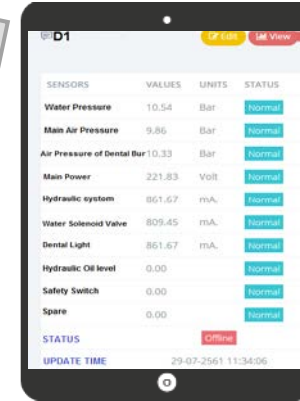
D1

Edit

View

| SENSORS | VALUES | UNITS | STATUS |
|---|---|---|---|
| Water Pressure | 10.54 | Bar | Normal |
| Main Air Pressure | 9.86 | Bar | Normal |
| Air Pressure of Dental Bur | 10.33 | Bar | Normal |
| Main Power | 221.83 | Volt | Normal |
| Hydraulic system | 861.67 | mA. | Normal |
| Water Solenoid Valve | 809.45 | mA. | Normal |
| Dental Light | 861.67 | mA. | Normal |
| Hydraulic Oil level | 0.00 | | Normal |
| Safety Switch | 0.00 | | Normal |
| Spare | 0.00 | | Normal |

STATUS Offline

UPDATE TIME 29-07-2561 11:34:06